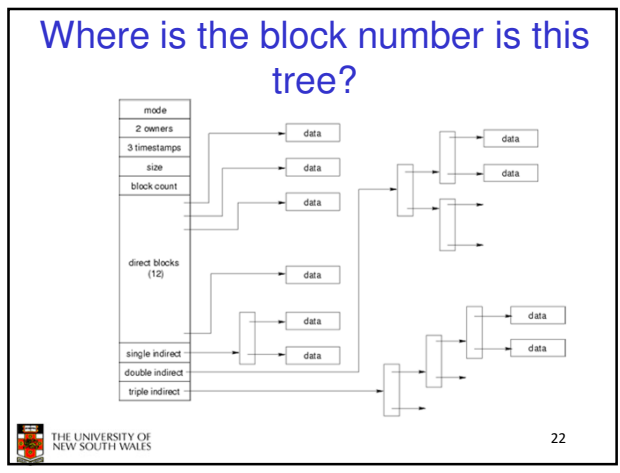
Where is the block number is this tree?

mode
2 owners
3 timestamps
size
block count
direct blocks (12)
single indirect
double indirect
triple indirect

data
data
data
data
data
data
data
data
data
data

THE UNIVERSITY OF NEW SOUTH WALES

22